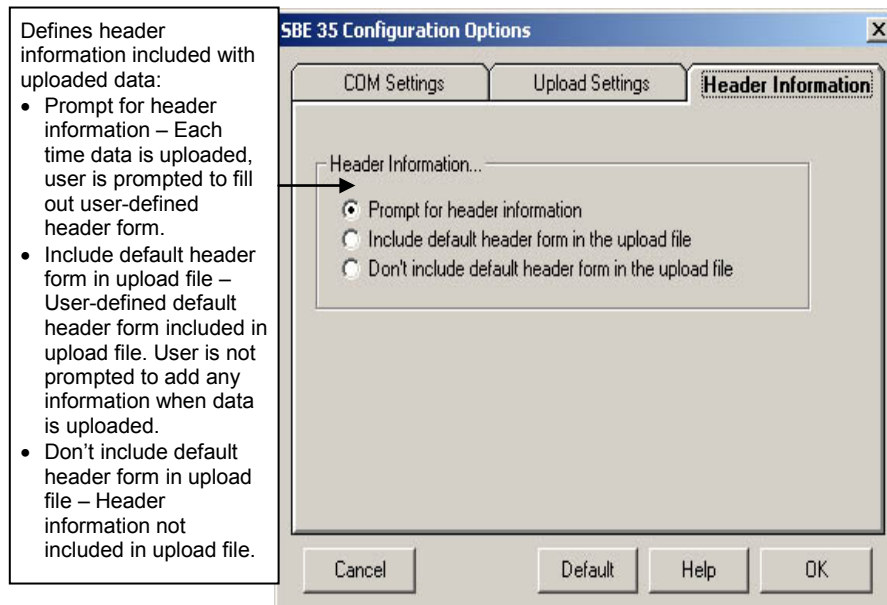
Defines header information included with uploaded data:
• Prompt for header information – Each time data is uploaded, user is prompted to fill out user-defined header form.
• Include default header form in upload file – User-defined default header form included in upload file. User is not prompted to add any information when data is uploaded.
• Don't include default header form in upload file – Header information not included in upload file.

SBE 35 Configuration Options

×

COM Settings

Upload Settings

Header Information

Header Information...

Prompt for header information

Include default header form in the upload file

Don't include default header form in the upload file

Cancel

Default

Help

OK